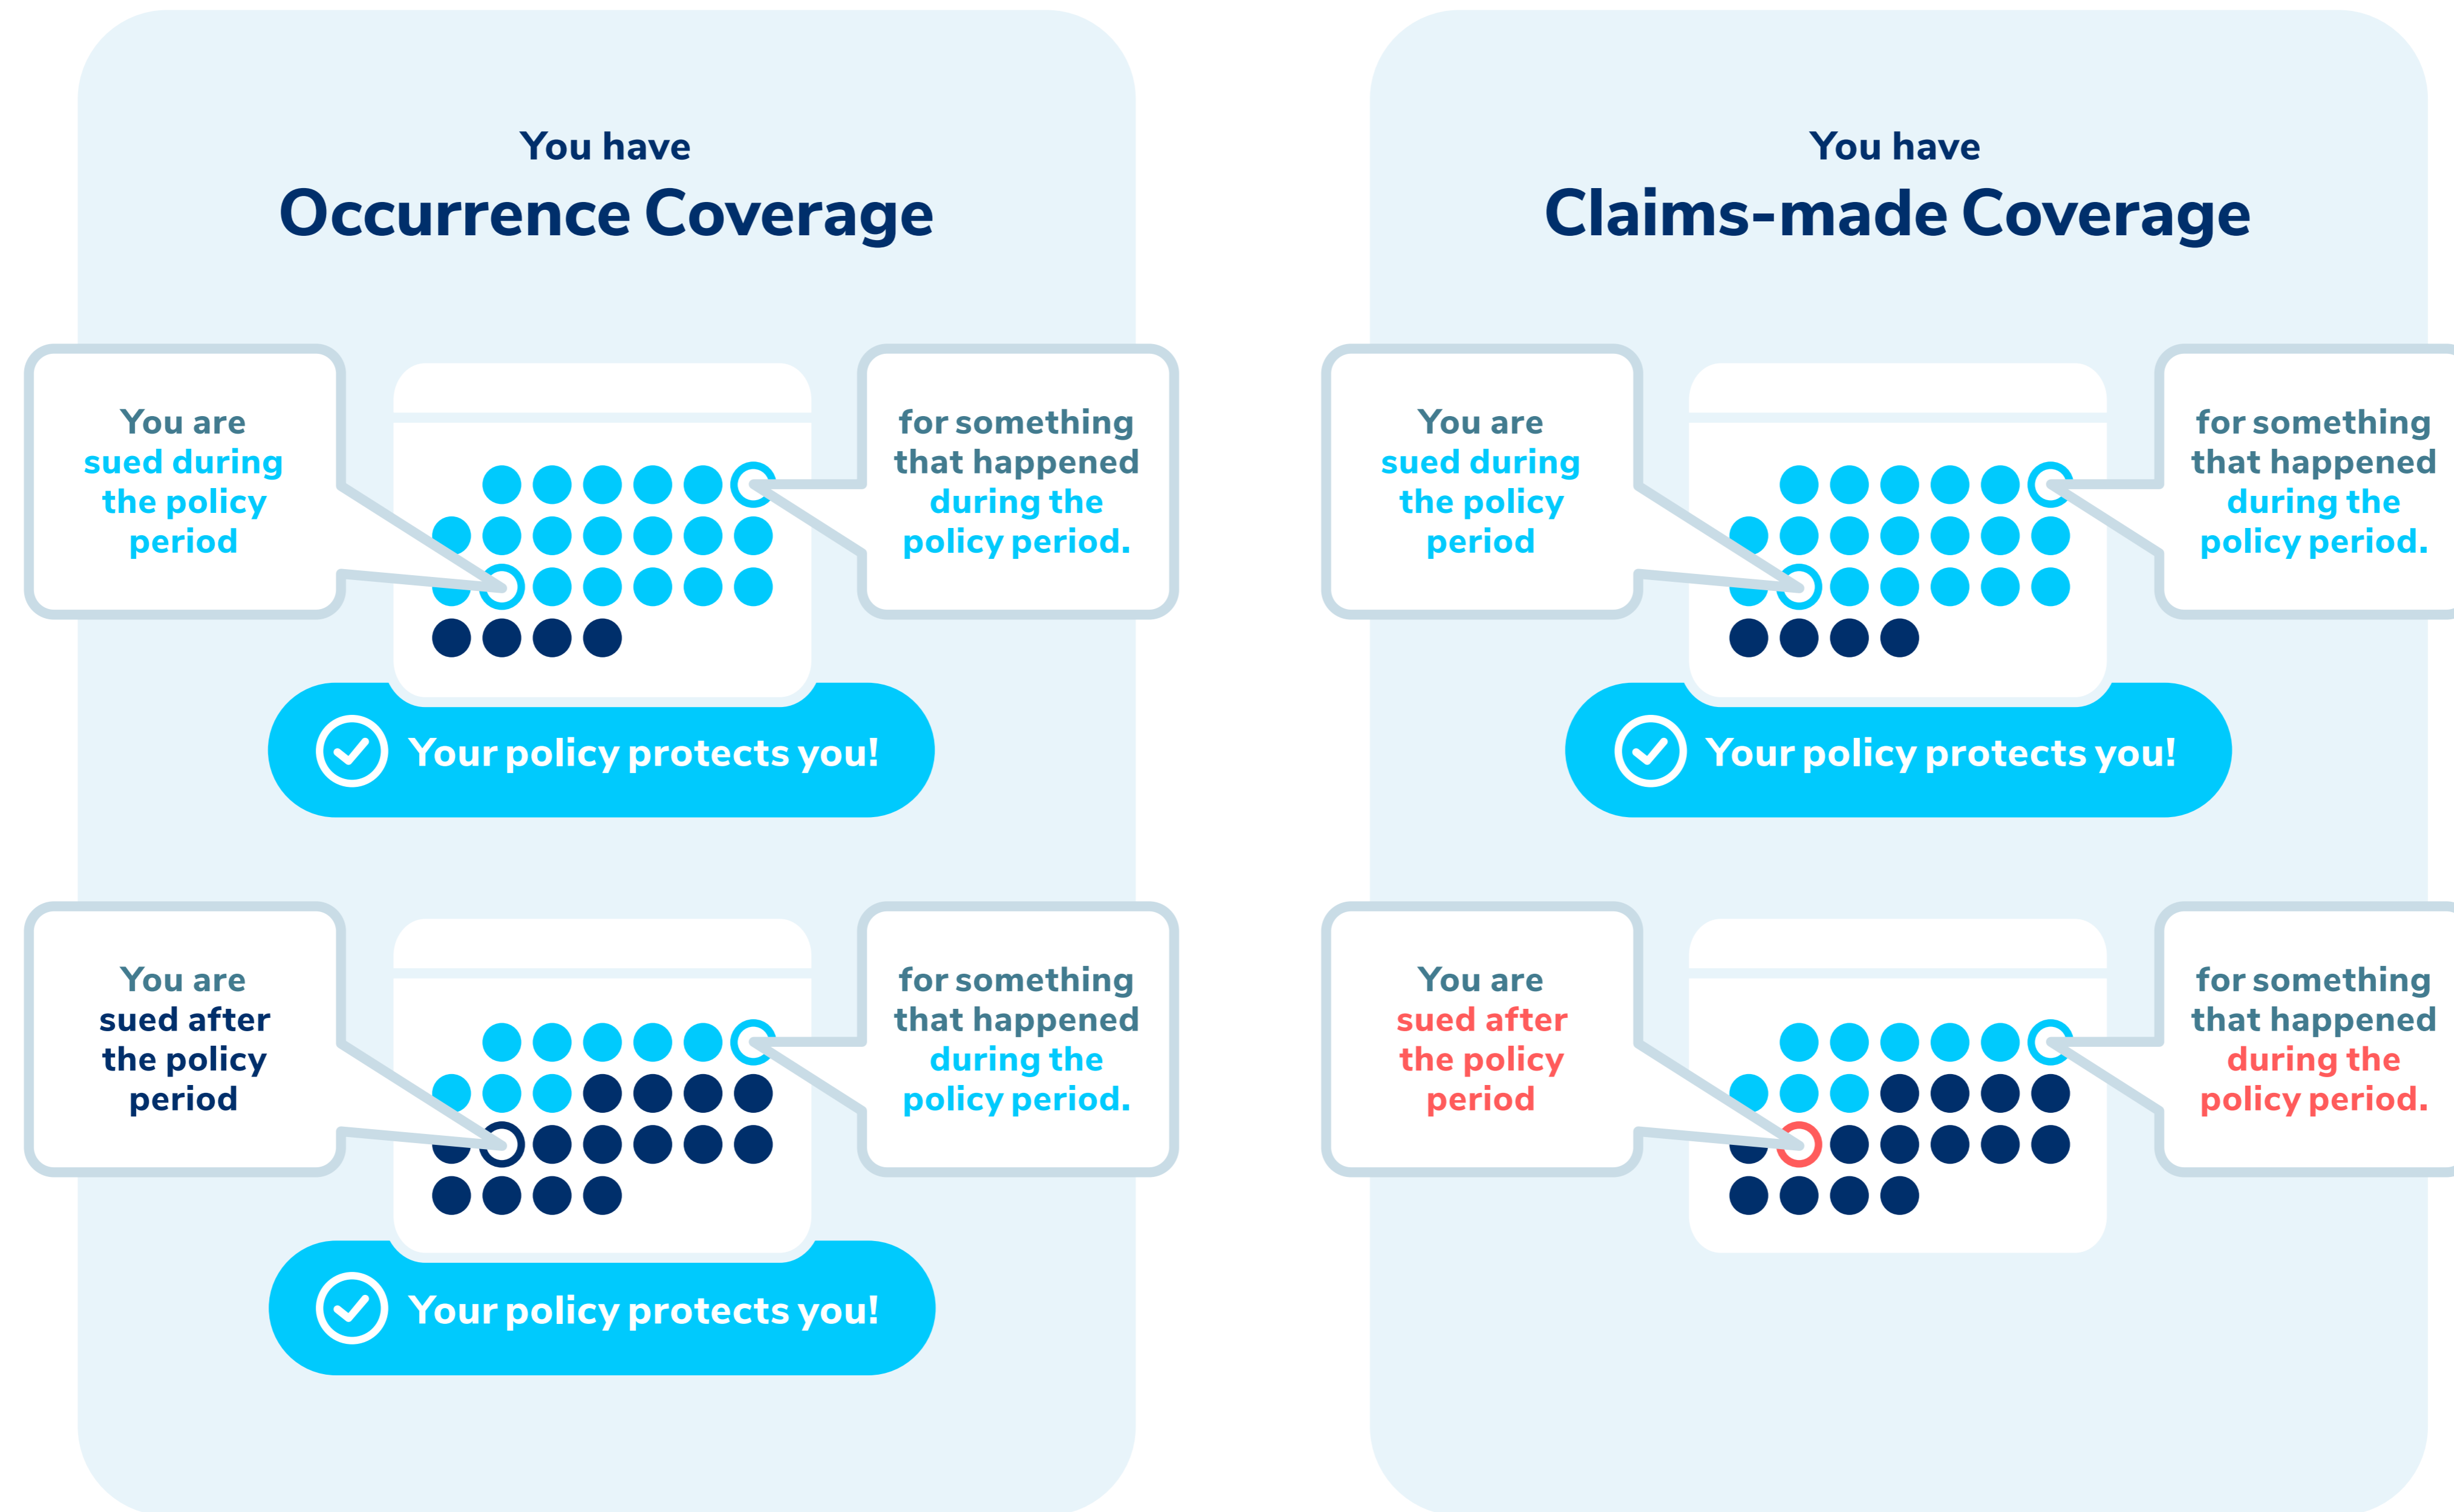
You have
Occurrence Coverage

You are sued during the policy period

for something that happened during the policy period.

Your policy protects you!

You are sued after the policy period

for something that happened during the policy period.

Your policy protects you!

You have
Claims-made Coverage

You are sued during the policy period

for something that happened during the policy period.

Your policy protects you!

You are sued after the policy period

for something that happened during the policy period.